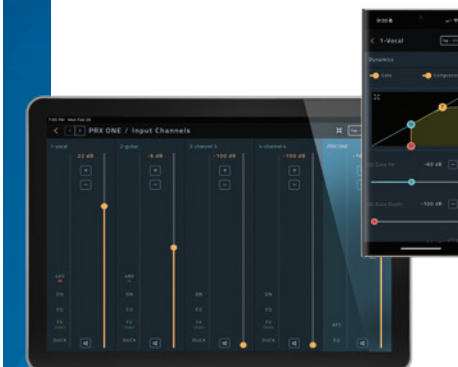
PRX ONE / Input Channels

1 vocal
-22 dB
+
−
+48V
ON
EQ
FX
DUCK

2 guitar
-6 dB
+
−
+48V
EQ
FX
DUCK

3 channel 3
-100 dB
+
−
ON
EQ
FX
DUCK

4 channel 4
-100 dB
+
−
ON
EQ
FX
DUCK

PRX ONE

AFS
EQ

1-Vocal
Dynamics
Gate
Compressor
-60 dB
-100 dB